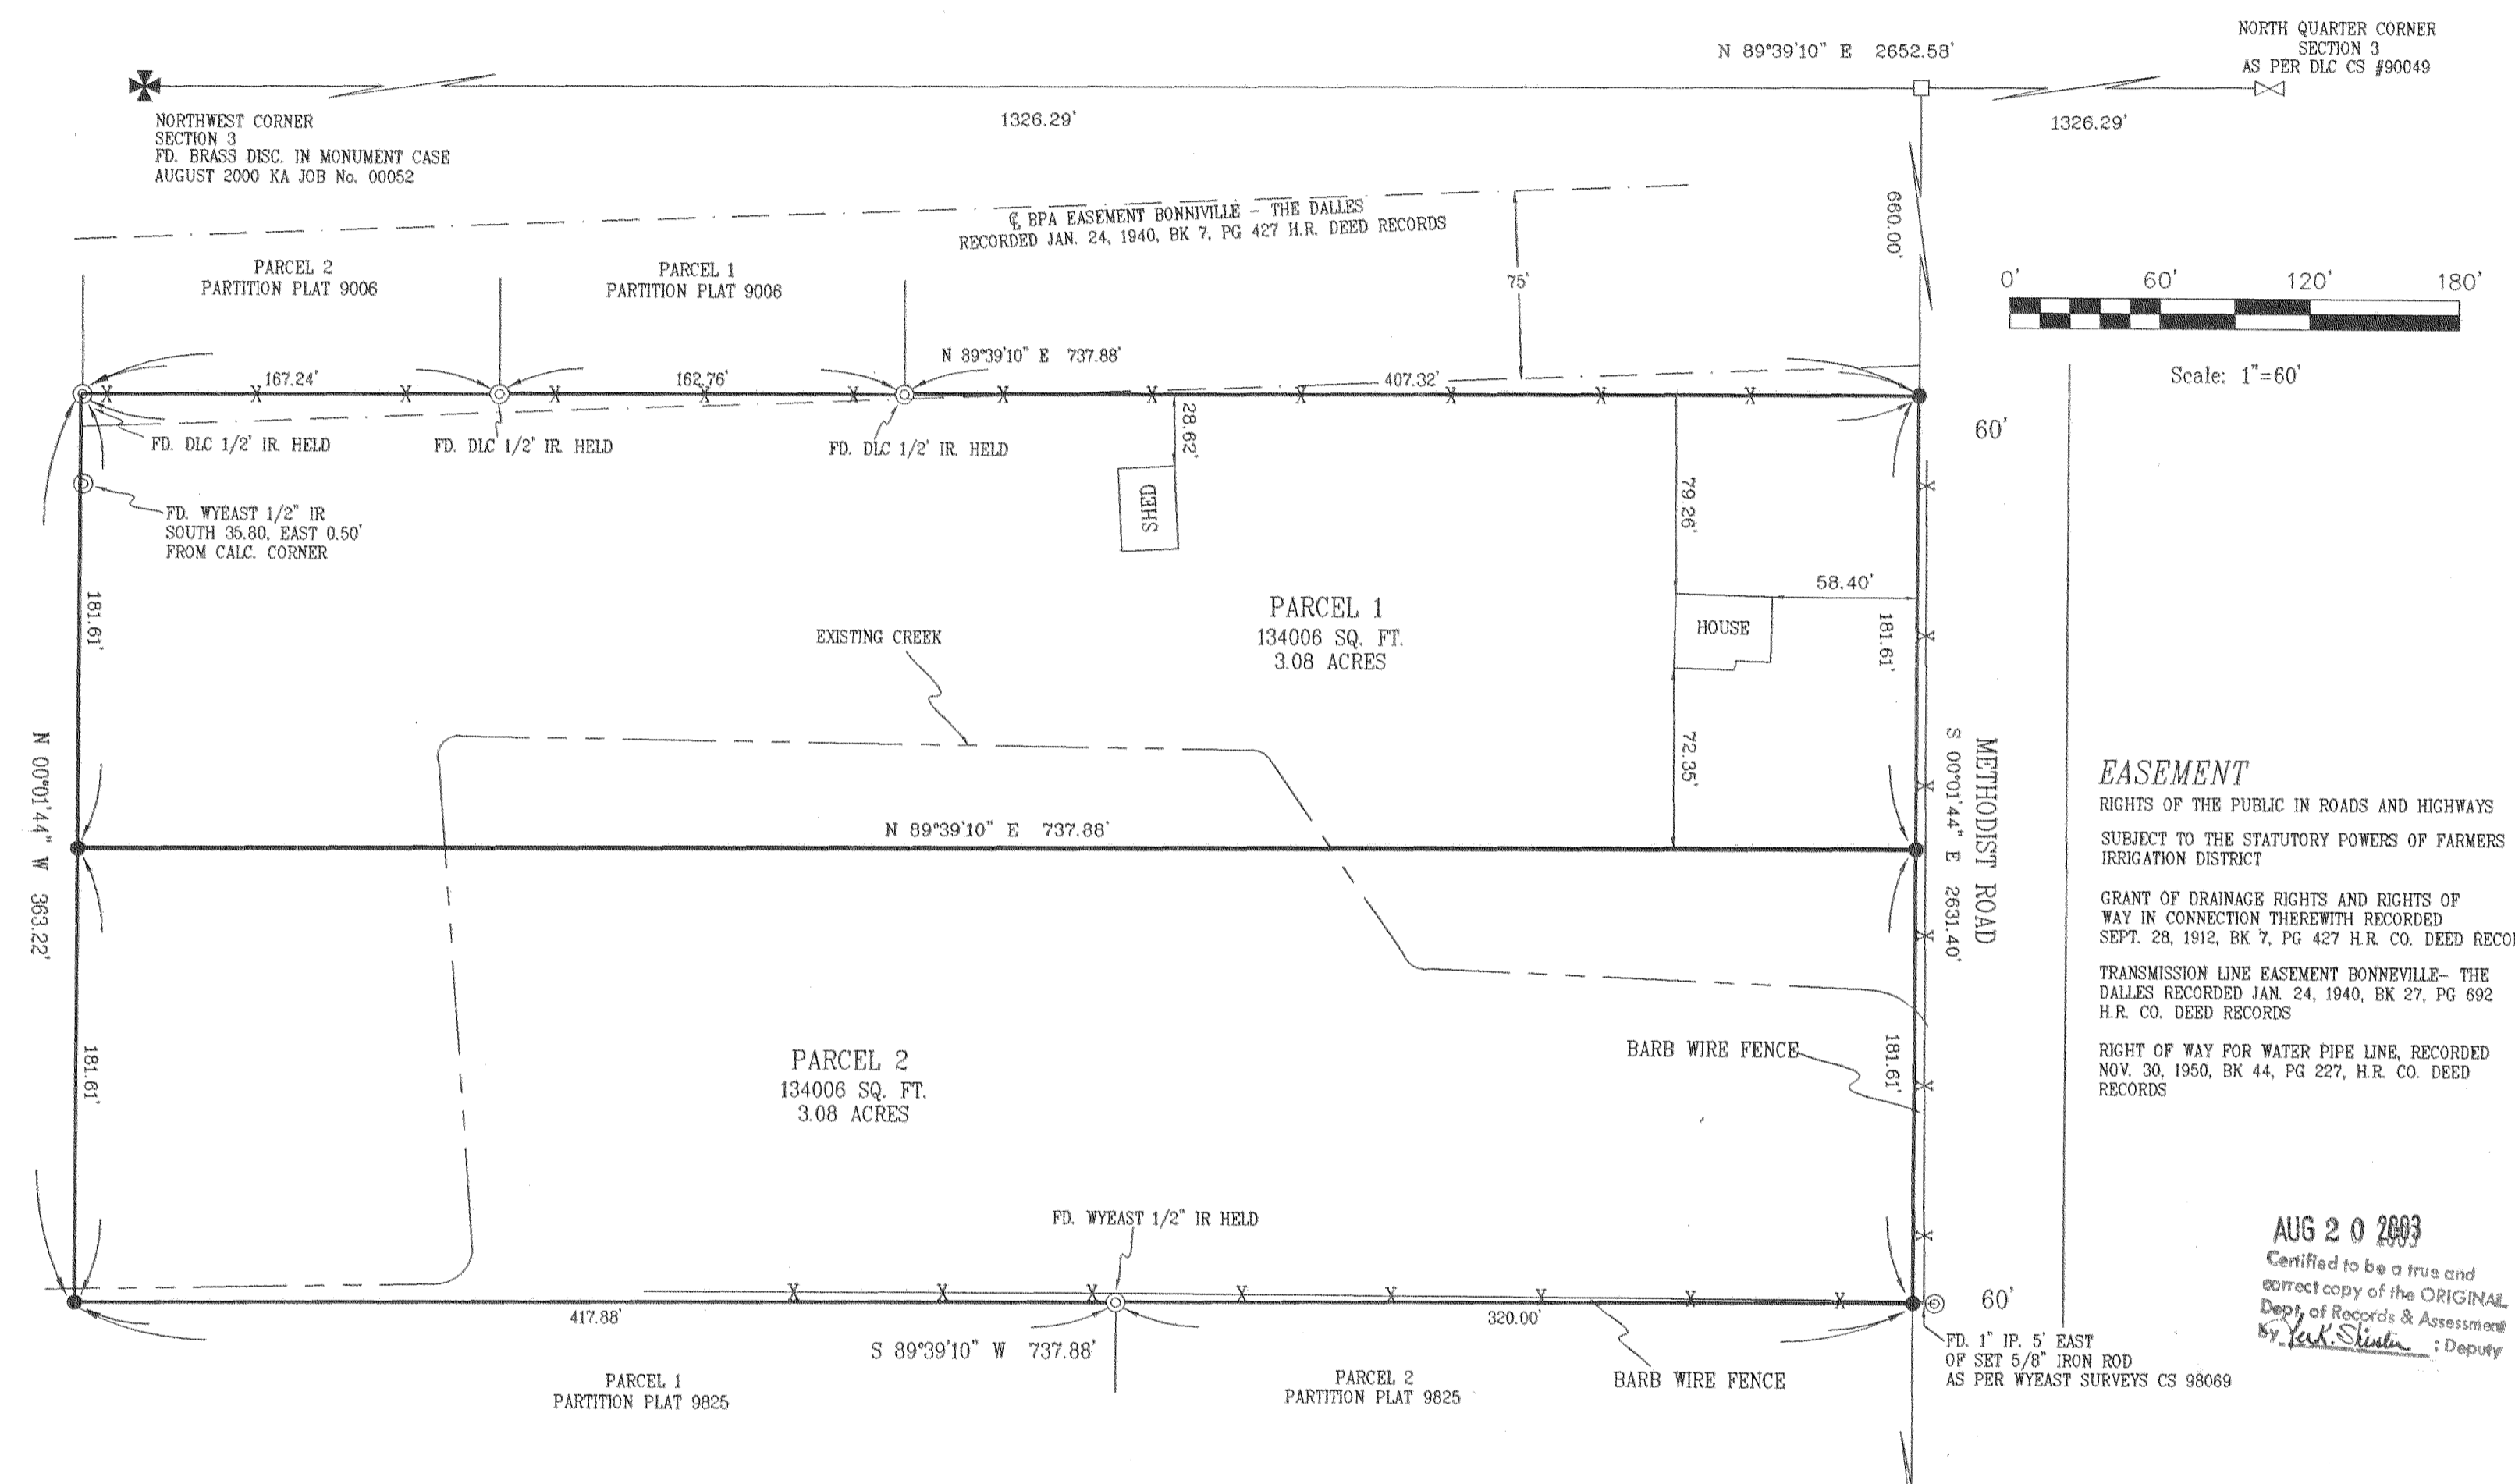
NORTH QUARTER CORNER
SECTION 3
AS PER DLC CS #90049

N 89°39'10" E 2652.58'

NORTHWEST CORNER
SECTION 3
FD. BRASS DISC. IN MONUMENT CASE
AUGUST 2000 KA JOB No. 00052

1326.29'

1326.29'

℄ BPA EASEMENT BONNIVILLE – THE DALLES
RECORDED JAN. 24, 1940, BK 7, PG 427 H.R. DEED RECORDS

660.00'

75'

0' 60' 120' 180'

Scale: 1"=60'

PARCEL 2
PARTITION PLAT 9006

PARCEL 1
PARTITION PLAT 9006

N 89°39'10" E 737.88'

167.24'

162.76'

407.32'

FD. DLC 1/2' IR. HELD

FD. DLC 1/2' IR. HELD

FD. DLC 1/2' IR. HELD

28.62'

SHED

60'

FD. WYEAST 1/2" IR
SOUTH 35.80, EAST 0.50'
FROM CALC. CORNER

79.26'

58.40'

HOUSE

181.61'

PARCEL 1
134006 SQ. FT.
3.08 ACRES

EXISTING CREEK

181.61'

N 00°01'44" W 363.22'

72.35'

S 00°01'44" E 2631.40'

METHODIST ROAD

EASEMENT
RIGHTS OF THE PUBLIC IN ROADS AND HIGHWAYS

SUBJECT TO THE STATUTORY POWERS OF FARMERS IRRIGATION DISTRICT

GRANT OF DRAINAGE RIGHTS AND RIGHTS OF WAY IN CONNECTION THEREWITH RECORDED SEPT. 28, 1912, BK 7, PG 427 H.R. CO. DEED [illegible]

TRANSMISSION LINE EASEMENT BONNEVILLE– THE DALLES RECORDED JAN. 24, 1940, BK 27, PG 692 H.R. CO. DEED RECORDS

RIGHT OF WAY FOR WATER PIPE LINE, RECORDED NOV. 30, 1950, BK 44, PG 227, H.R. CO. DEED RECORDS

N 89°39'10" E 737.88'

181.61'

BARB WIRE FENCE

181.61'

PARCEL 2
134006 SQ. FT.
3.08 ACRES

FD. WYEAST 1/2" IR HELD

AUG 2 0 2003
Certified to be a true and correct copy of the ORIGINAL
Dept. of Records & Assessment
By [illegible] ; Deputy

60'

417.88'

320.00'

S 89°39'10" W 737.88'

PARCEL 1
PARTITION PLAT 9825

PARCEL 2
PARTITION PLAT 9825

BARB WIRE FENCE

FD. 1" IP. 5' EAST
OF SET 5/8" IRON ROD
AS PER WYEAST SURVEYS CS 98069